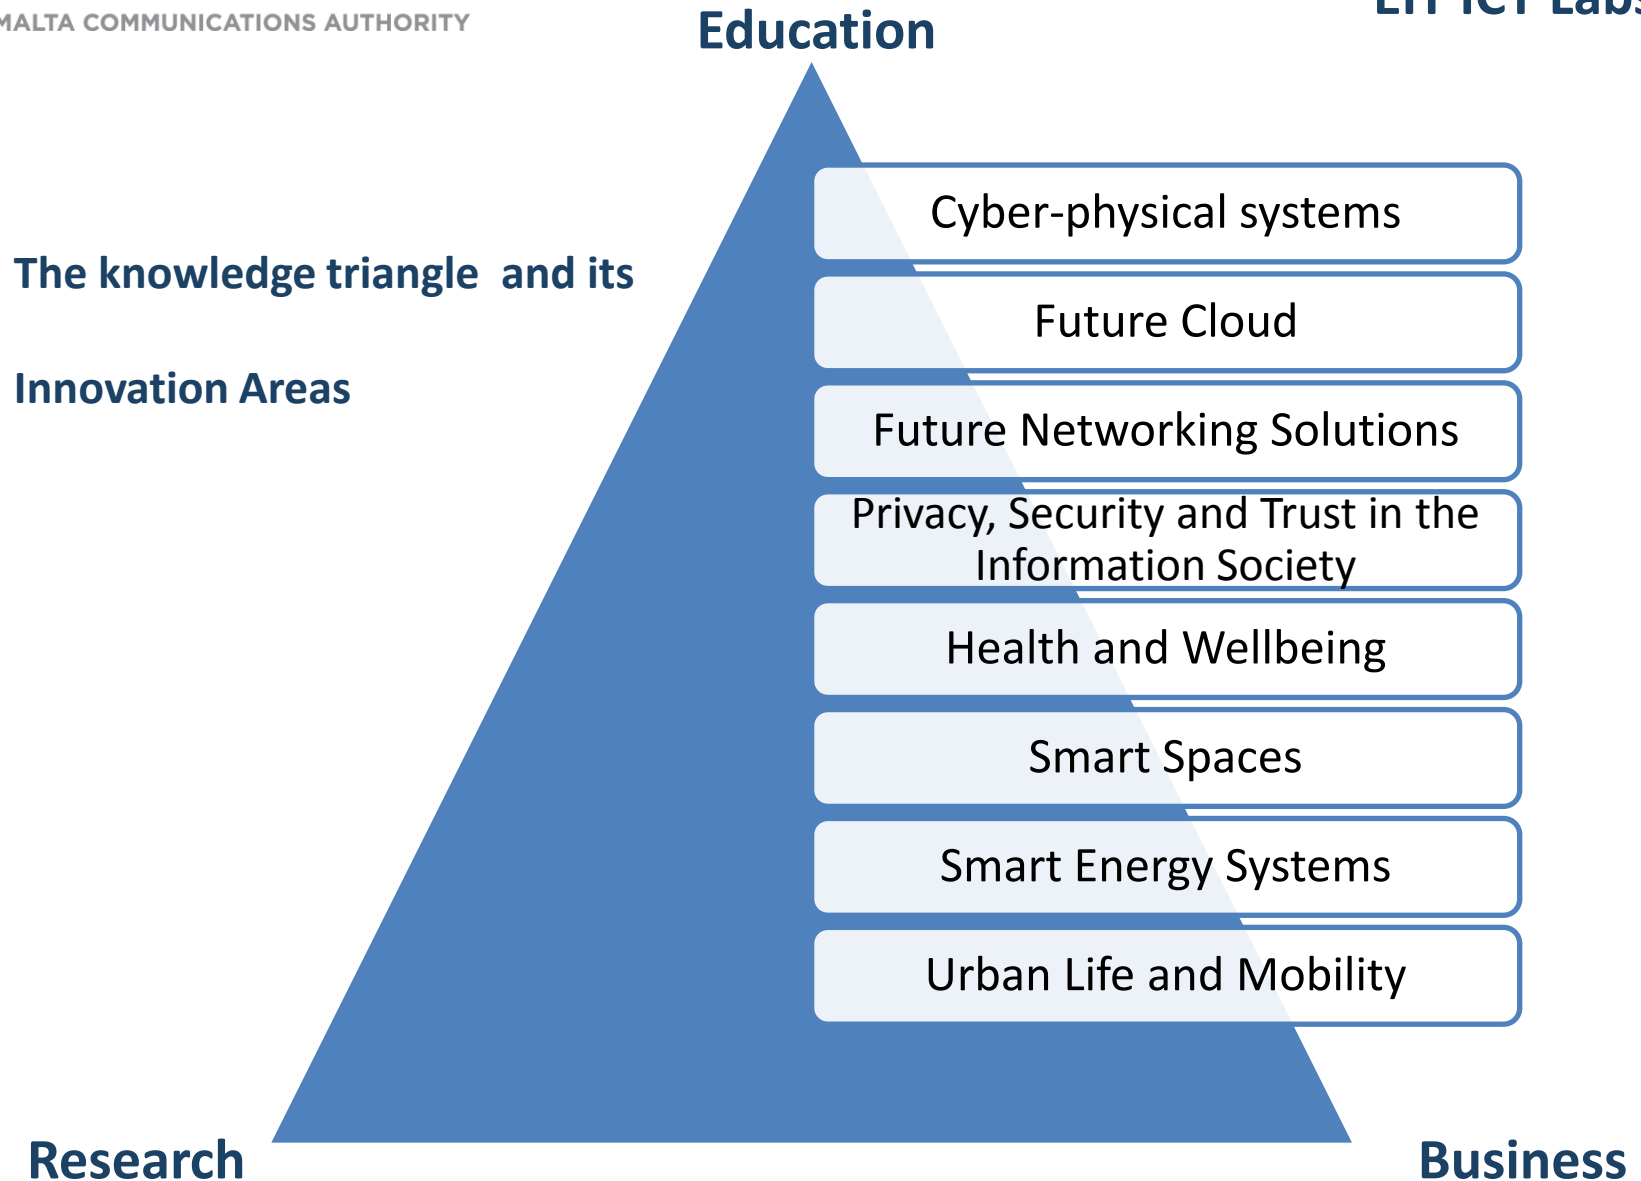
MALTA COMMUNICATIONS AUTHORITY

Education

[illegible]

The knowledge triangle and its

Innovation Areas

Cyber-physical systems

Future Cloud

Future Networking Solutions

Privacy, Security and Trust in the Information Society

Health and Wellbeing

Smart Spaces

Smart Energy Systems

Urban Life and Mobility

Research

Business